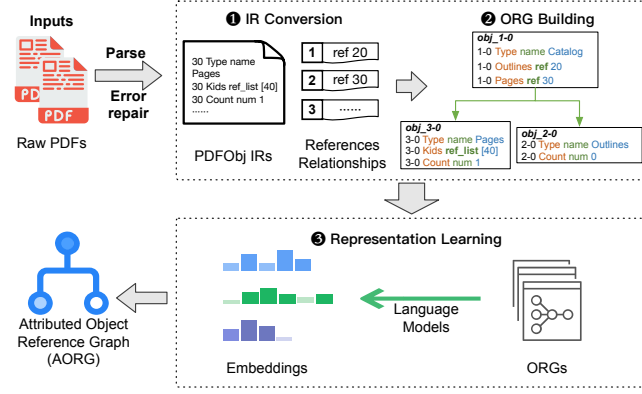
Inputs

PDF

PDF

Raw PDFs

Parse

Error repair

❶ IR Conversion

30 Type name Pages
30 Kids ref_list [40]
30 Count num 1
......

PDFObj IRs

1 ref 20
2 ref 30
3 ......

References Relationships

❷ ORG Building

obj_1-0
1-0 Type name Catalog
1-0 Outlines ref 20
1-0 Pages ref 30

obj_3-0
3-0 Type name Pages
3-0 Kids ref_list [40]
3-0 Count num 1

obj_2-0
2-0 Type name Outlines
2-0 Count num 0

❸ Representation Learning

Embeddings

Language Models

ORGs

Attributed Object Reference Graph (AORG)